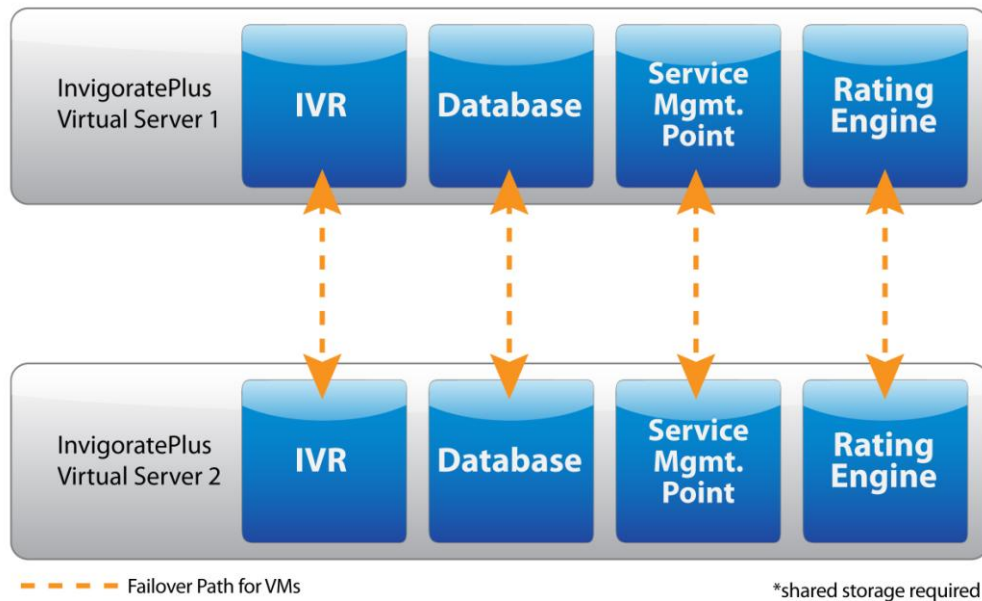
InvigoratePlus Virtual Server 1

IVR

Database

Service Mgmt. Point

Rating Engine

InvigoratePlus Virtual Server 2

IVR

Database

Service Mgmt. Point

Rating Engine

Failover Path for VMs

*shared storage required